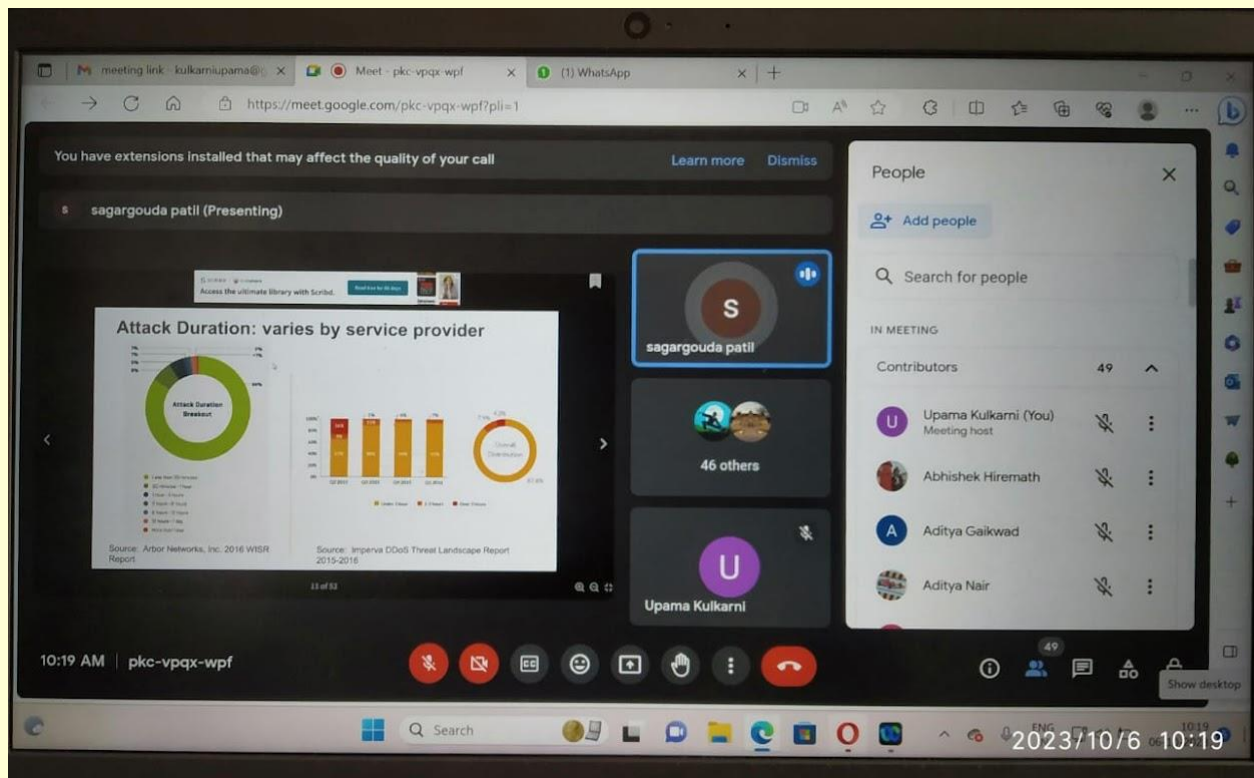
meeting link - kulkarniupama@ ×
Meet - pkc-vpqx-wpf ×
(1) WhatsApp ×

https://meet.google.com/pkc-vpqx-wpf?pli=1

You have extensions installed that may affect the quality of your call
Learn more
Dismiss

sagargouda patil (Presenting)

Access the ultimate library with Scribd.

Attack Duration: varies by service provider

Attack Duration Breakout

Overall Distribution

Source: Arbor Networks, Inc. 2016 WISR Report

Source: Imperva DDoS Threat Landscape Report 2015-2016

11 of 53

S
sagargouda patil

46 others

U
Upama Kulkarni

People

Add people

Search for people

IN MEETING

Contributors 49

Upama Kulkarni (You)
Meeting host

Abhishek Hiremath

Aditya Gaikwad

Aditya Nair

10:19 AM | pkc-vpqx-wpf

49

Show desktop

Search

ENG

2023/10/6 10:19